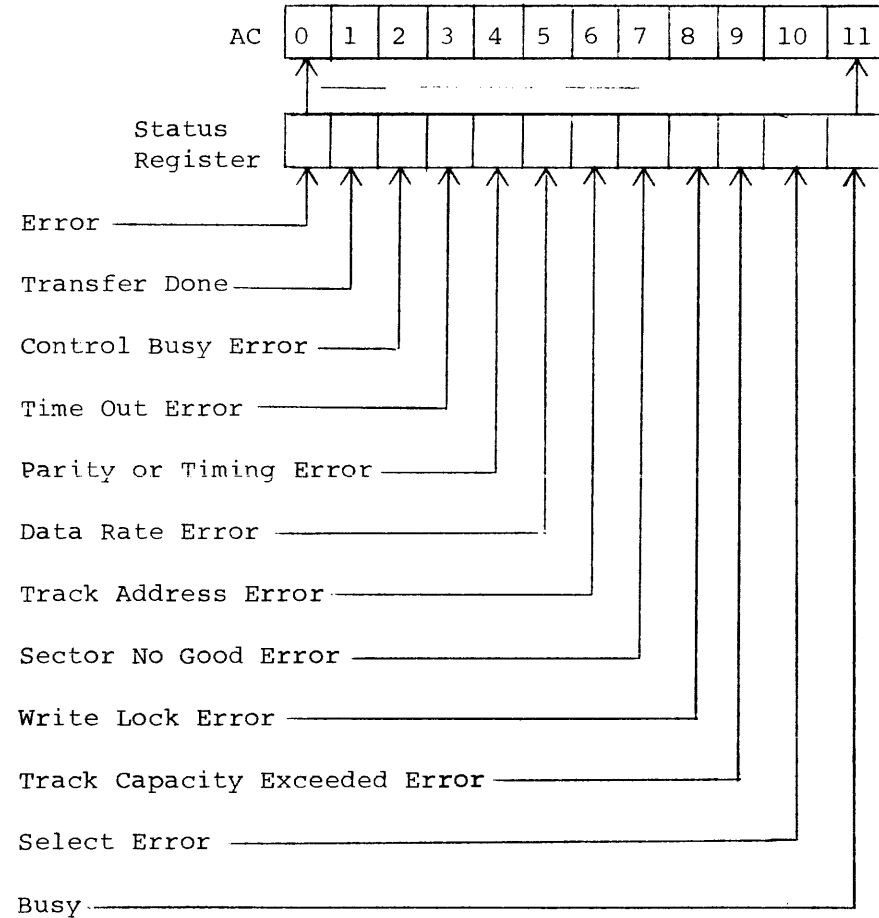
AC

| 0 | 1 | 2 | 3 | 4 | 5 | 6 | 7 | 8 | 9 | 10 | 11 |
|---|---|---|---|---|---|---|---|---|---|---|---|

Status Register

Error

Transfer Done

Control Busy Error

Time Out Error

Parity or Timing Error

Data Rate Error

Track Address Error

Sector No Good Error

Write Lock Error

Track Capacity Exceeded Error

Select Error

Busy